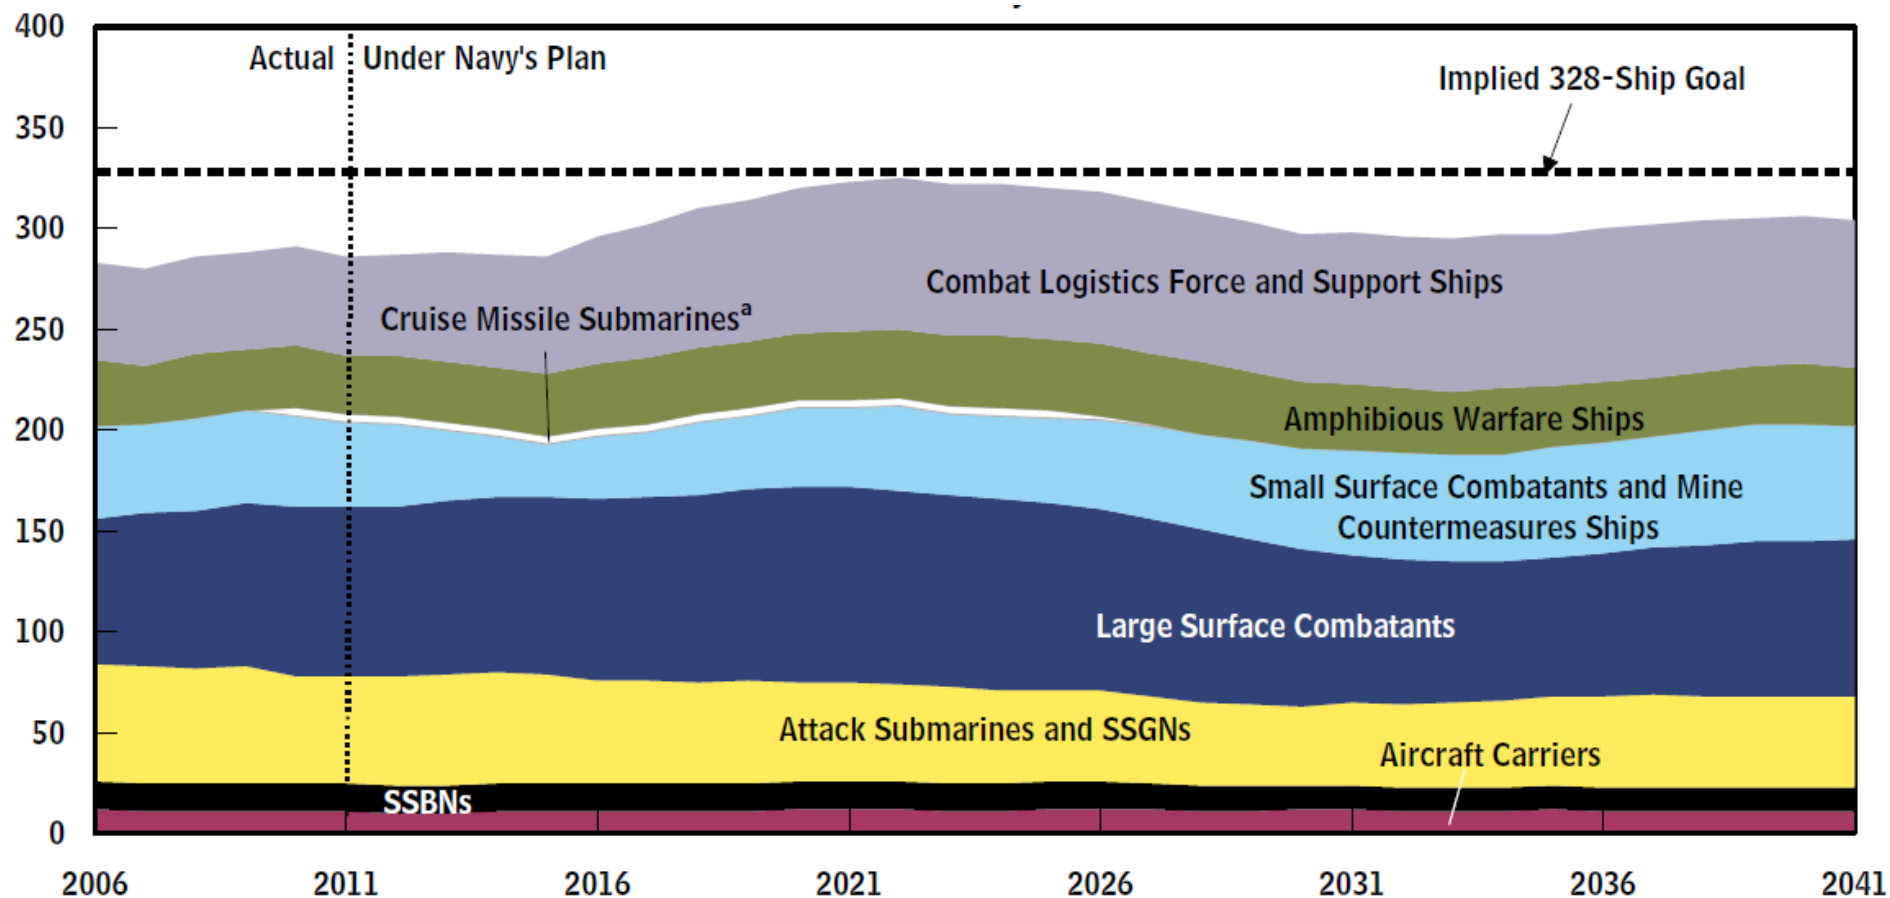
400
350
300
250
200
150
100
50
0

Actual

Under Navy's Plan

Implied 328-Ship Goal

Combat Logistics Force and Support Ships

Cruise Missile Submarines$^{a}$

Amphibious Warfare Ships

Small Surface Combatants and Mine Countermeasures Ships

Large Surface Combatants

Attack Submarines and SSGNs

Aircraft Carriers

SSBNs

2006
2011
2016
2021
2026
2031
2036
2041